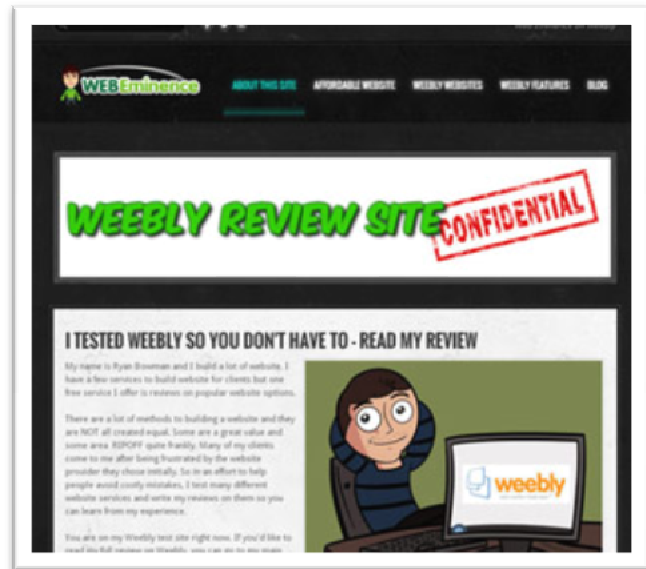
WEBEminence

ABOUT THIS SITE AFFORDABLE WEBSITE WEEBLY WEBSITES WEEBLY FEATURES BLOG

WEEBLY REVIEW SITE CONFIDENTIAL

I TESTED WEEBLY SO YOU DON'T HAVE TO - READ MY REVIEW

My name is Ryan Bowman and I build a lot of website. I have a few services to build website for clients but one free service I offer is reviews on popular website options.

There are a lot of methods to building a website and they are NOT all created equal. Some are a great value and some area RIPOFF quite frankly. Many of my clients come to me after being frustrated by the website provider they chose initially. So in an effort to help people avoid costly mistakes, I test many different website services and write my reviews on them so you can learn from my experience.

You are on my Weebly test site right now. If you'd like to read my full review on Weebly, you can go to my main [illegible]

weebly